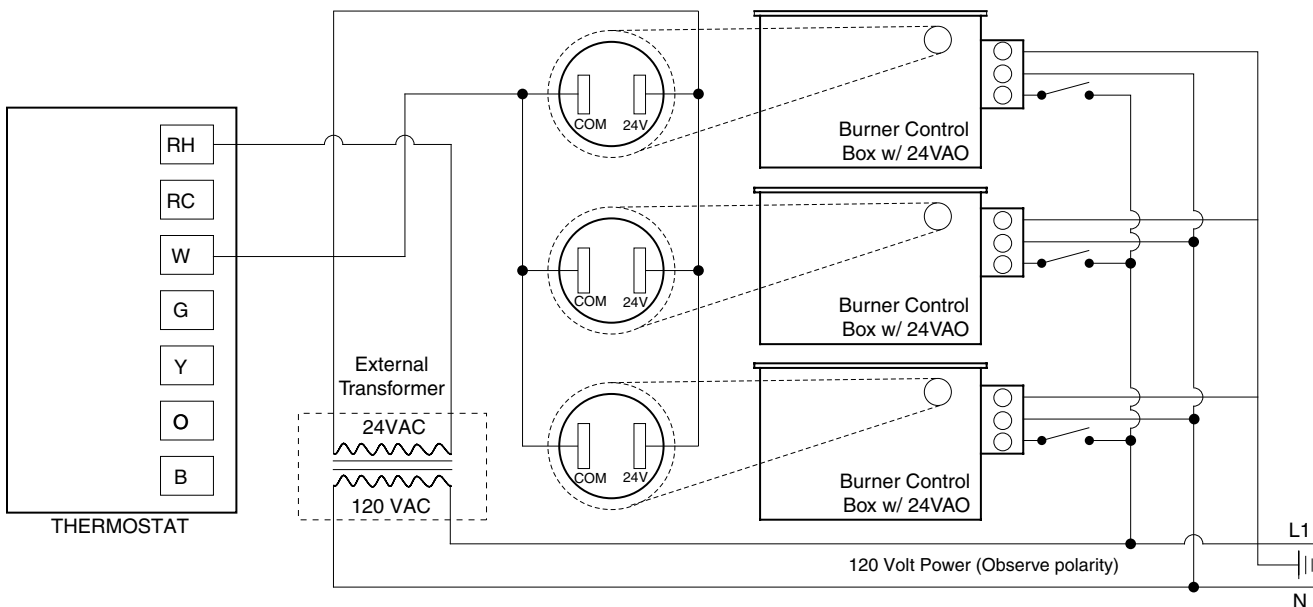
RH
RC
W
G
Y
O
B
THERMOSTAT

External Transformer
24VAC
120 VAC

COM 24V
COM 24V
COM 24V

Burner Control Box w/ 24VAO
Burner Control Box w/ 24VAO
Burner Control Box w/ 24VAO

L1
120 Volt Power (Observe polarity)
N